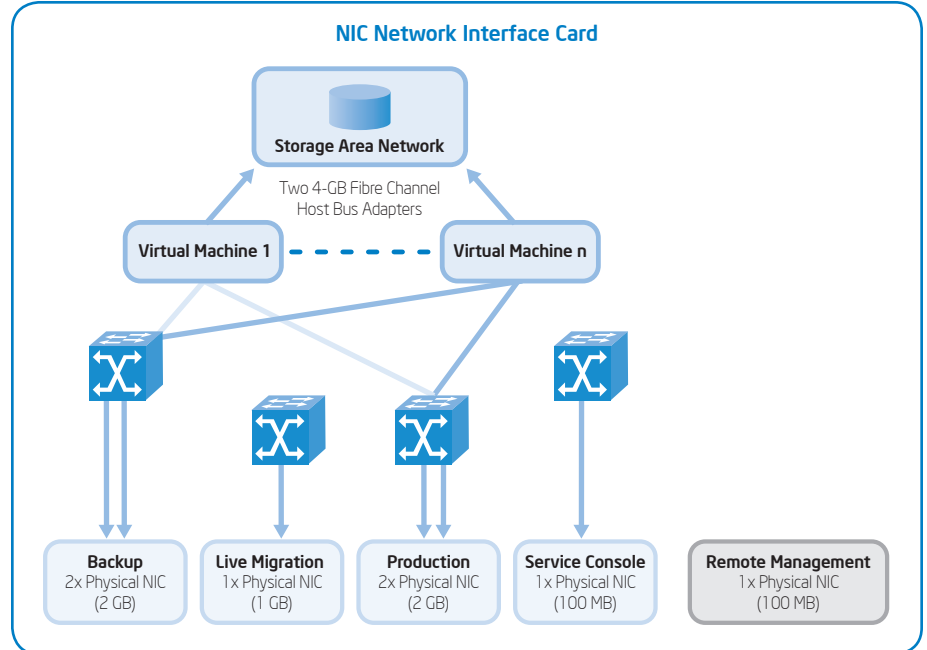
NIC Network Interface Card

Storage Area Network

Two 4-GB Fibre Channel Host Bus Adapters

Virtual Machine 1

Virtual Machine n

Backup
2x Physical NIC
(2 GB)

Live Migration
1x Physical NIC
(1 GB)

Production
2x Physical NIC
(2 GB)

Service Console
1x Physical NIC
(100 MB)

Remote Management
1x Physical NIC
(100 MB)